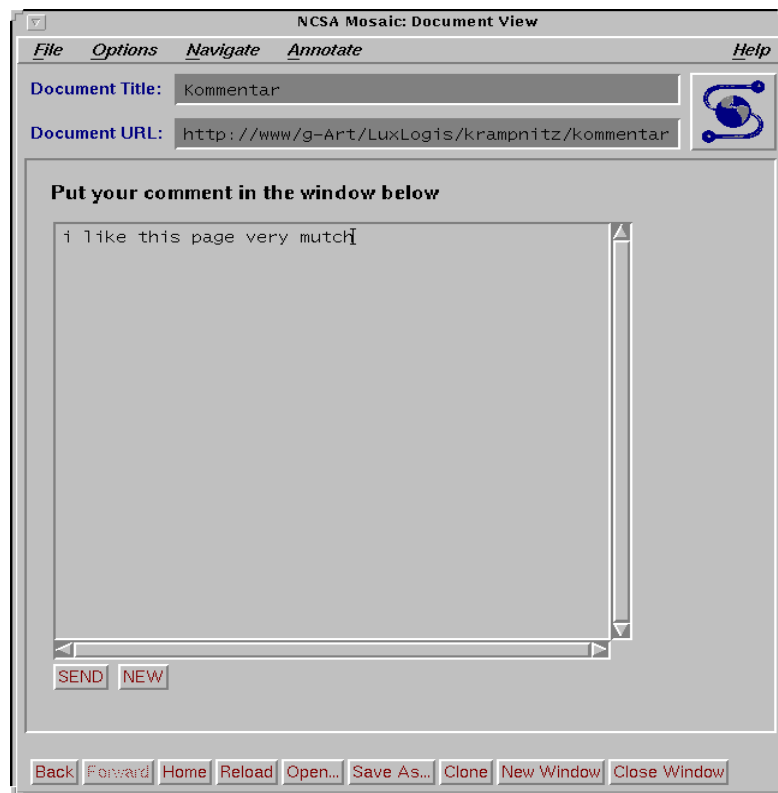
NCSA Mosaic: Document View

File Options Navigate Annotate Help

Document Title: Kommentar

Document URL: http://www/g-Art/LuxLogis/krampnitz/kommentar

Put your comment in the window below

i like this page very mutch

SEND NEW

Back Forward Home Reload Open... Save As... Clone New Window Close Window